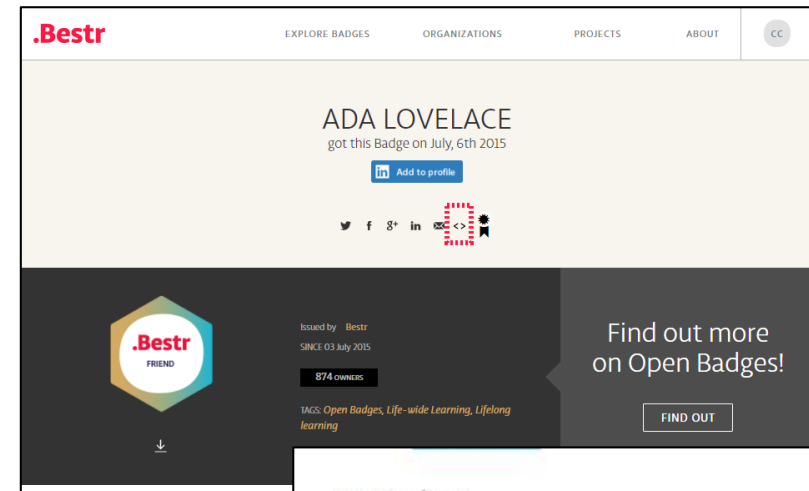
.Bestr

EXPLORE BADGES ORGANIZATIONS PROJECTS ABOUT CC

ADA LOVELACE

got this Badge on July, 6th 2015

in Add to profile

f g+ in <>

.Bestr
FRIEND

Issued by Bestr

SINCE 03 July 2015

874 OWNERS

TAGS: Open Badges, Life-wide Learning, Lifelong learning

Find out more on Open Badges!

FIND OUT